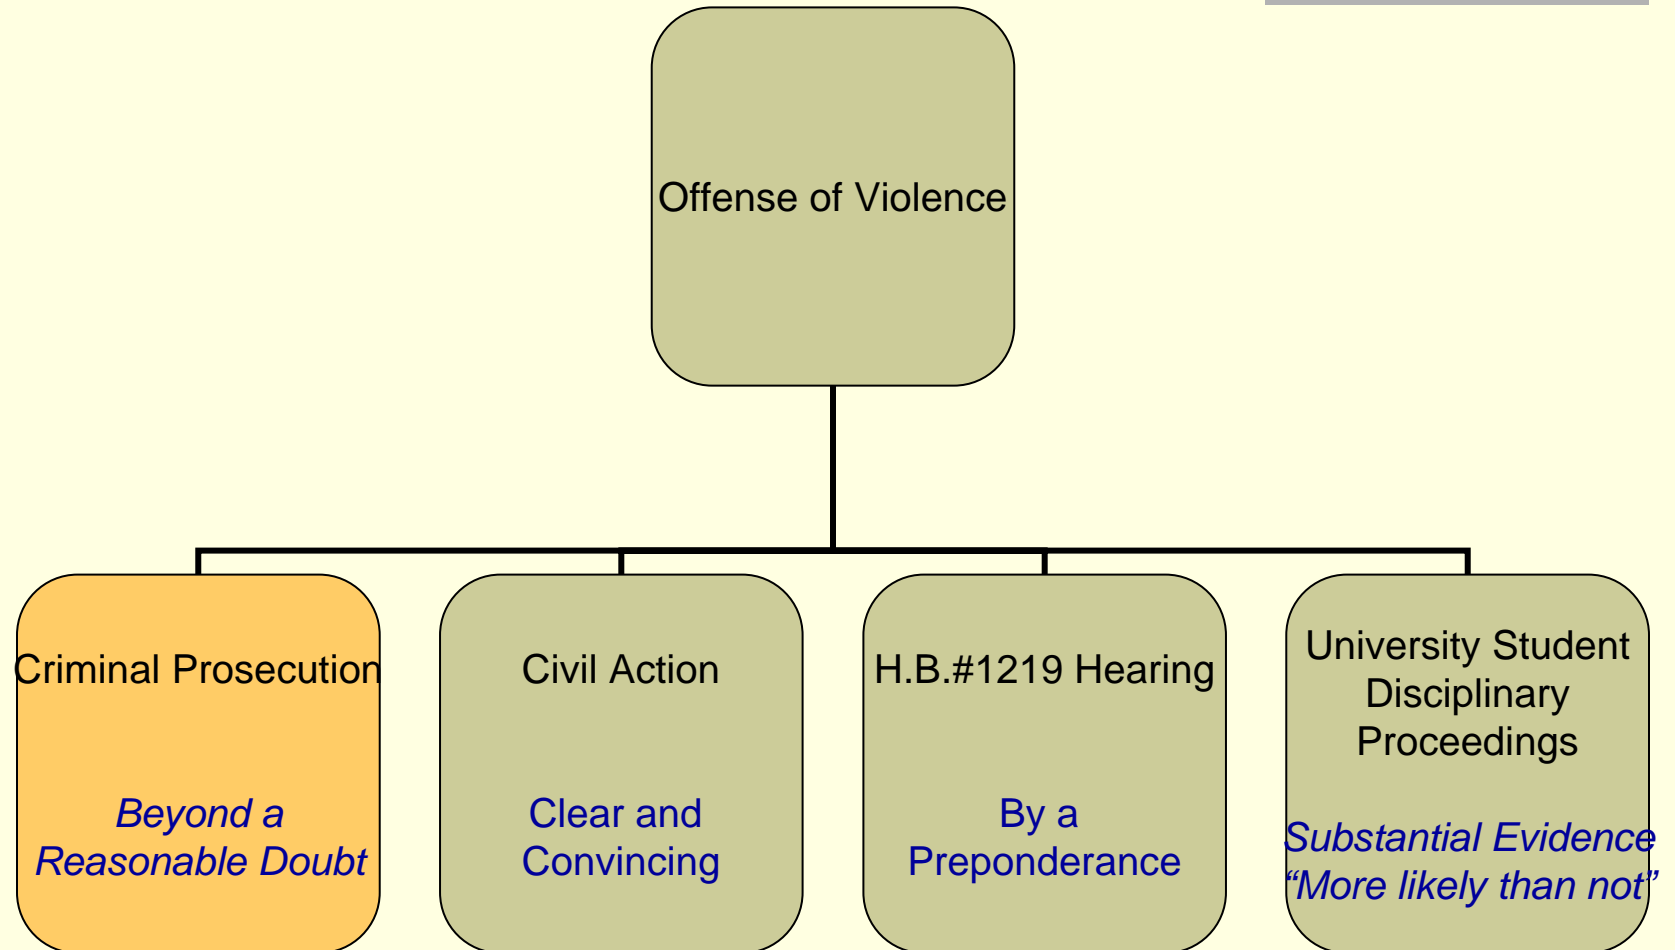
Offense of Violence

Criminal Prosecution

Beyond a Reasonable Doubt

Civil Action

Clear and Convincing

H.B.#1219 Hearing

By a Preponderance

University Student Disciplinary Proceedings

Substantial Evidence “More likely than not”